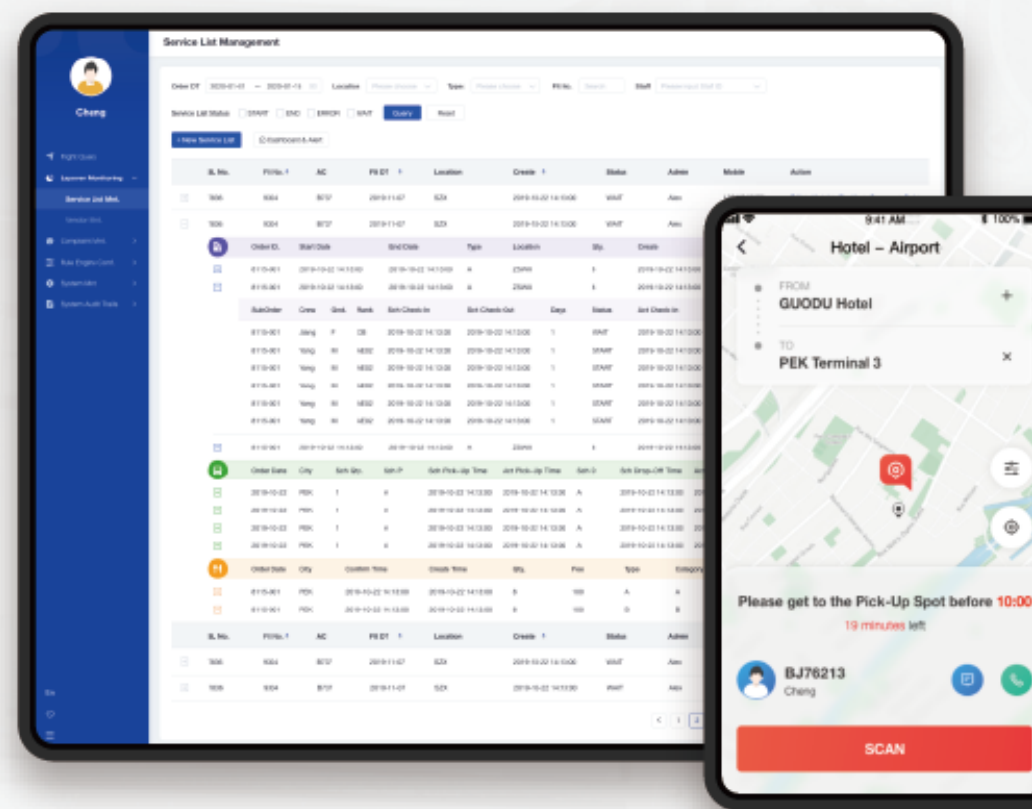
Cheng

Flight Query
Layover Monitoring
Service List Mnt.
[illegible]
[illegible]
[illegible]
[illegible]
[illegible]

Service List Management

Order DT 2019-01-01 — 2019-01-13 Location Please choose Type Please choose Flt No. Search Staff Please input Staff ID

Service List Status START END ERROR WAIT Query Reset

+ New Service List Dashboard & Alert

| SL No. | Flt No. | AC | Flt DT | Location | Create | Status | Admin | Mobile | Action |
|---|---|---|---|---|---|---|---|---|---|
| 5696 | 9304 | B737 | 2019-11-07 | SZX | 2019-10-22 14:10:00 | WAIT | Alex | | |
| 5696 | 9304 | B737 | 2019-11-07 | SZX | 2019-10-22 14:13:00 | WAIT | Alex | | |

| Order ID. | Start Date | End Date | Type | Location | Qty. | Create |
|---|---|---|---|---|---|---|
| 0115-001 | 2019-10-22 14:13:00 | 2019-10-22 14:13:00 | A | ZSPW | 1 | 2019-10-22 14:13:00 |
| 0115-001 | 2019-10-22 14:13:00 | 2019-10-22 14:13:00 | A | ZSPW | 1 | 2019-10-22 14:13:00 |

| SubOrder | Crew | Gnd. | Rank | Sch Check-In | Sch Check-Out | Days | Status | Act Check-In |
|---|---|---|---|---|---|---|---|---|
| 0115-001 | Jiang | F | CB | 2019-10-22 14:13:00 | 2019-10-22 14:13:00 | 1 | WAIT | 2019-10-22 14:13:00 |
| 0115-001 | Yang | M | NE02 | 2019-10-22 14:13:00 | 2019-10-22 14:13:00 | 1 | START | 2019-10-22 14:13:00 |
| 0115-001 | Yang | M | NE02 | 2019-10-22 14:13:00 | 2019-10-22 14:13:00 | 1 | START | 2019-10-22 14:13:00 |
| 0115-001 | Yang | M | NE02 | 2019-10-22 14:13:00 | 2019-10-22 14:13:00 | 1 | START | 2019-10-22 14:13:00 |
| 0115-001 | Yang | M | NE02 | 2019-10-22 14:13:00 | 2019-10-22 14:13:00 | 1 | START | 2019-10-22 14:13:00 |
| 0115-001 | Yang | M | NE02 | 2019-10-22 14:13:00 | 2019-10-22 14:13:00 | 1 | START | 2019-10-22 14:13:00 |

| Order Date | City | Sch Qty. | Sch P | Sch Pick-Up Time | Act Pick-Up Time | Sch D | Sch Drop-Off Time |
|---|---|---|---|---|---|---|---|
| 2019-10-22 | PEK | 1 | 4 | 2019-10-22 14:13:00 | 2019-10-22 14:13:00 | A | 2019-10-22 14:13:00 |
| 2019-10-22 | PEK | 1 | 4 | 2019-10-22 14:13:00 | 2019-10-22 14:13:00 | A | 2019-10-22 14:13:00 |
| 2019-10-22 | PEK | 1 | 4 | 2019-10-22 14:13:00 | 2019-10-22 14:13:00 | A | 2019-10-22 14:13:00 |
| 2019-10-22 | PEK | 1 | 4 | 2019-10-22 14:13:00 | 2019-10-22 14:13:00 | A | 2019-10-22 14:13:00 |

| Order Date | City | Confirm Time | Create Time | Qty. | Fee | Type | Category |
|---|---|---|---|---|---|---|---|
| 0115-001 | PEK | 2019-10-22 14:13:00 | 2019-10-22 14:13:00 | 8 | 100 | A | A |
| 0115-001 | PEK | 2019-10-22 14:13:00 | 2019-10-22 14:13:00 | 8 | 100 | D | B |

| SL No. | Flt No. | AC | Flt DT | Location | Create | Status | Admin |
|---|---|---|---|---|---|---|---|
| 5696 | 9304 | B737 | 2019-11-07 | SZX | 2019-10-22 14:10:00 | WAIT | Alex |
| 5696 | 9304 | B737 | 2019-11-07 | SZX | 2019-10-22 14:13:00 | WAIT | Alex |

< 1 2

9:41 AM 100%
Hotel – Airport
FROM
GUODU Hotel
TO
PEK Terminal 3
Please get to the Pick-Up Spot before 10:00
19 minutes left
BJ76213
Cheng
SCAN